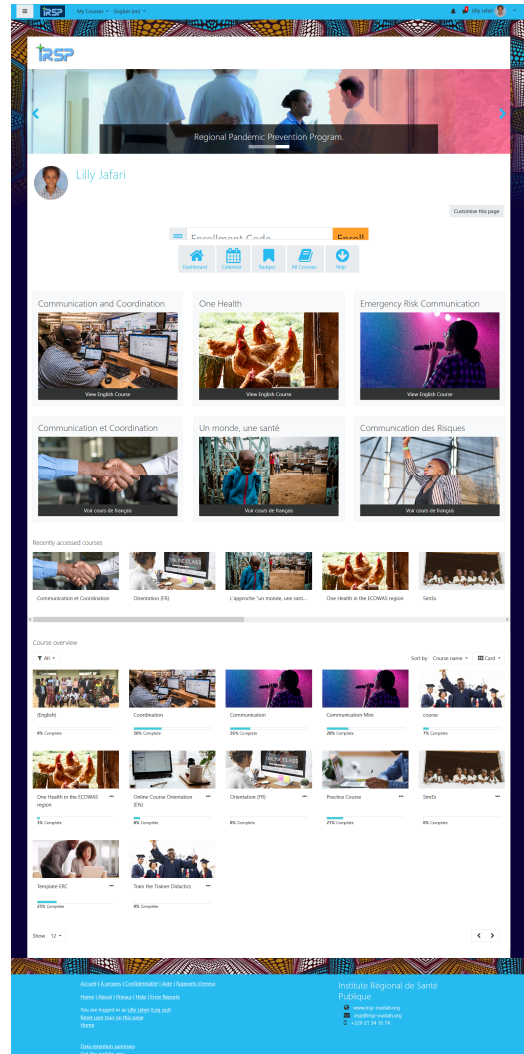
IRSP My Courses English (en)

Lilly Jafari

IRSP

Regional Pandemic Prevention Program.

Lilly Jafari

Customise this page

Enrollment Code Enroll

Dashboard Calendar Badges All Courses Help

Communication and Coordination
View English Course

One Health
View English Course

Emergency Risk Communication
View English Course

Communication et Coordination
Voir cours de français

Un monde, une santé
Voir cours de français

Communication des Risques
Voir cours de français

Recently accessed courses

Communication et Coordination
Orientation (FR)
L'approche "un monde, une sant...
One Health in the ECOWAS region
SimEx

Course overview

All
Sort by Course name Card

(English)
0% Complete

Coordination
36% Complete

Communication
26% Complete

Communication Mini
20% Complete

course
7% Complete

One Health in the ECOWAS region
3% Complete

Online Course Orientation (EN)
8% Complete

Orientation (FR)
0% Complete

Practice Course
21% Complete

SimEx
0% Complete

Template ERC
25% Complete

Train the Trainer Didactics
0% Complete

Show 12

Accueil | À propos | Confidentialité | Aide | Rapports d'erreur
Home | About | Privacy | Help | Error Reports
You are logged in as Lilly Jafari (Log out)
Reset user tour on this page
Home

Data retention summary
Get the mobile app

Institute Régional de Santé Publique
www.irsp-ouidah.org
irsp@irsp-ouidah.org
+229 21 34 16 74